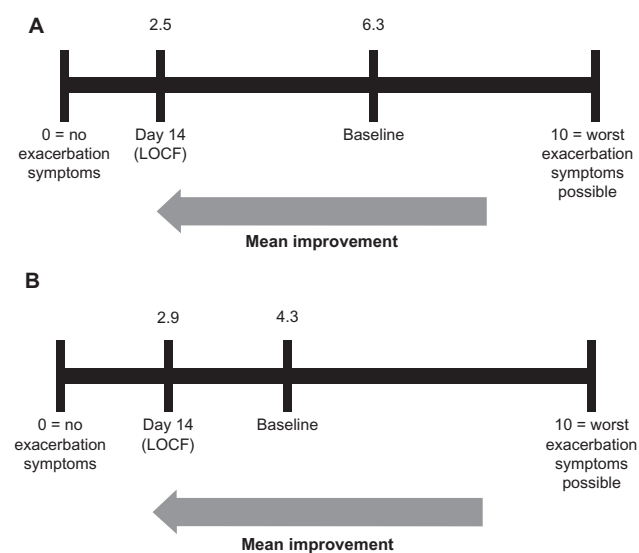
A

2.5

6.3

0 = no exacerbation symptoms

Day 14 (LOCF)

Baseline

10 = worst exacerbation symptoms possible

Mean improvement

B

2.9

4.3

0 = no exacerbation symptoms

Day 14 (LOCF)

Baseline

10 = worst exacerbation symptoms possible

Mean improvement